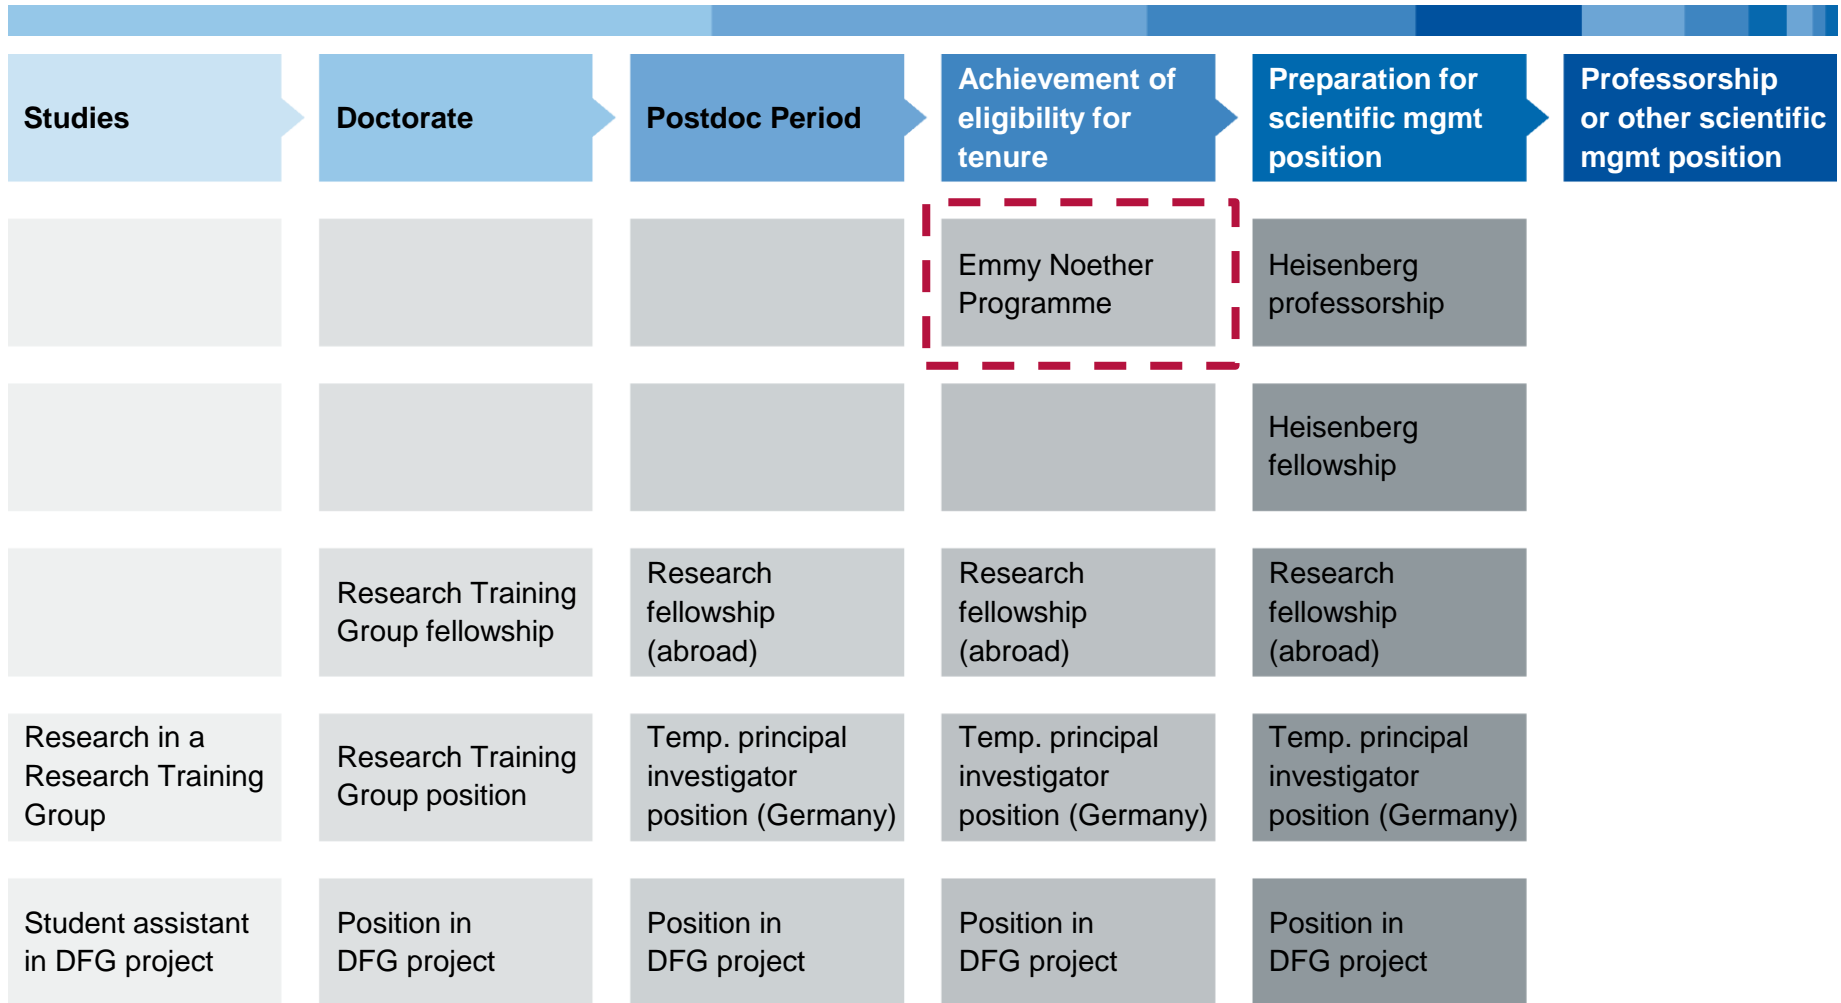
| Studies | Doctorate | Postdoc Period | Achievement of eligibility for tenure | Preparation for scientific mgmt position | Professorship or other scientific mgmt position |
|---|---|---|---|---|---|
| | | | Emmy Noether Programme | Heisenberg professorship | |
| | | | | Heisenberg fellowship | |
| | Research Training Group fellowship | Research fellowship (abroad) | Research fellowship (abroad) | Research fellowship (abroad) | |
| Research in a Research Training Group | Research Training Group position | Temp. principal investigator position (Germany) | Temp. principal investigator position (Germany) | Temp. principal investigator position (Germany) | |
| Student assistant in DFG project | Position in DFG project | Position in DFG project | Position in DFG project | Position in DFG project | |